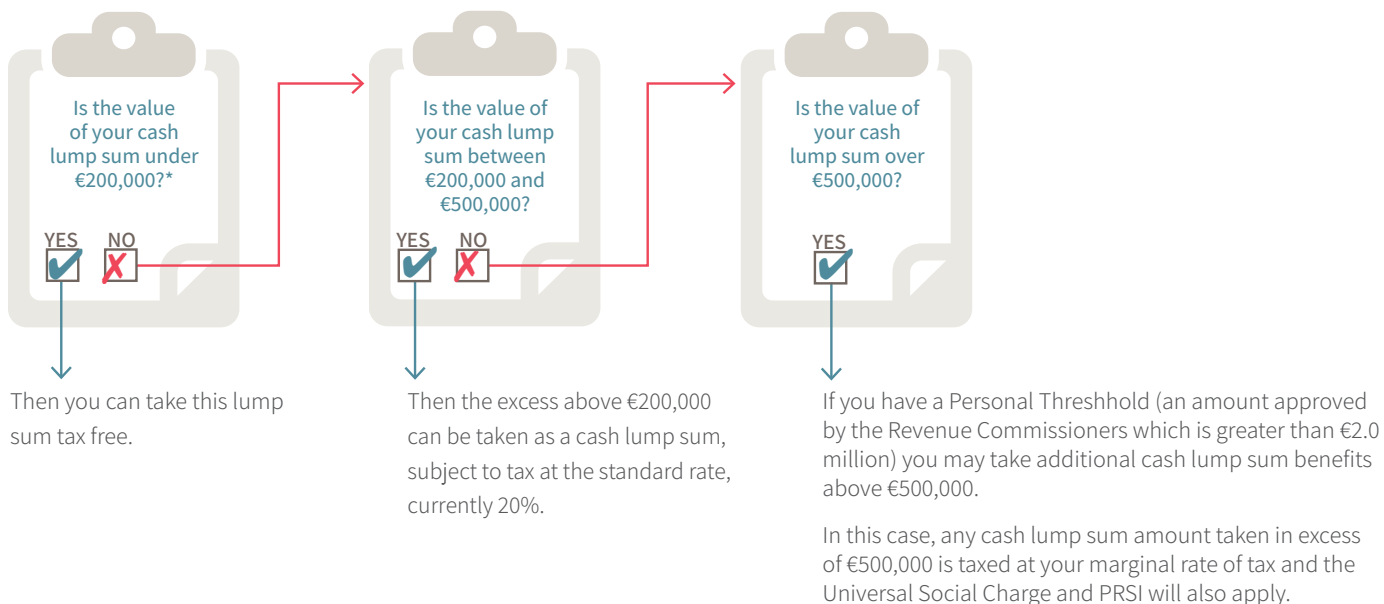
Is the value of your cash lump sum under €200,000?*

YES NO

Then you can take this lump sum tax free.

Is the value of your cash lump sum between €200,000 and €500,000?

YES NO

Then the excess above €200,000 can be taken as a cash lump sum, subject to tax at the standard rate, currently 20%.

Is the value of your cash lump sum over €500,000?

YES

If you have a Personal Threshhold (an amount approved by the Revenue Commissioners which is greater than €2.0 million) you may take additional cash lump sum benefits above €500,000.

In this case, any cash lump sum amount taken in excess of €500,000 is taxed at your marginal rate of tax and the Universal Social Charge and PRSI will also apply.